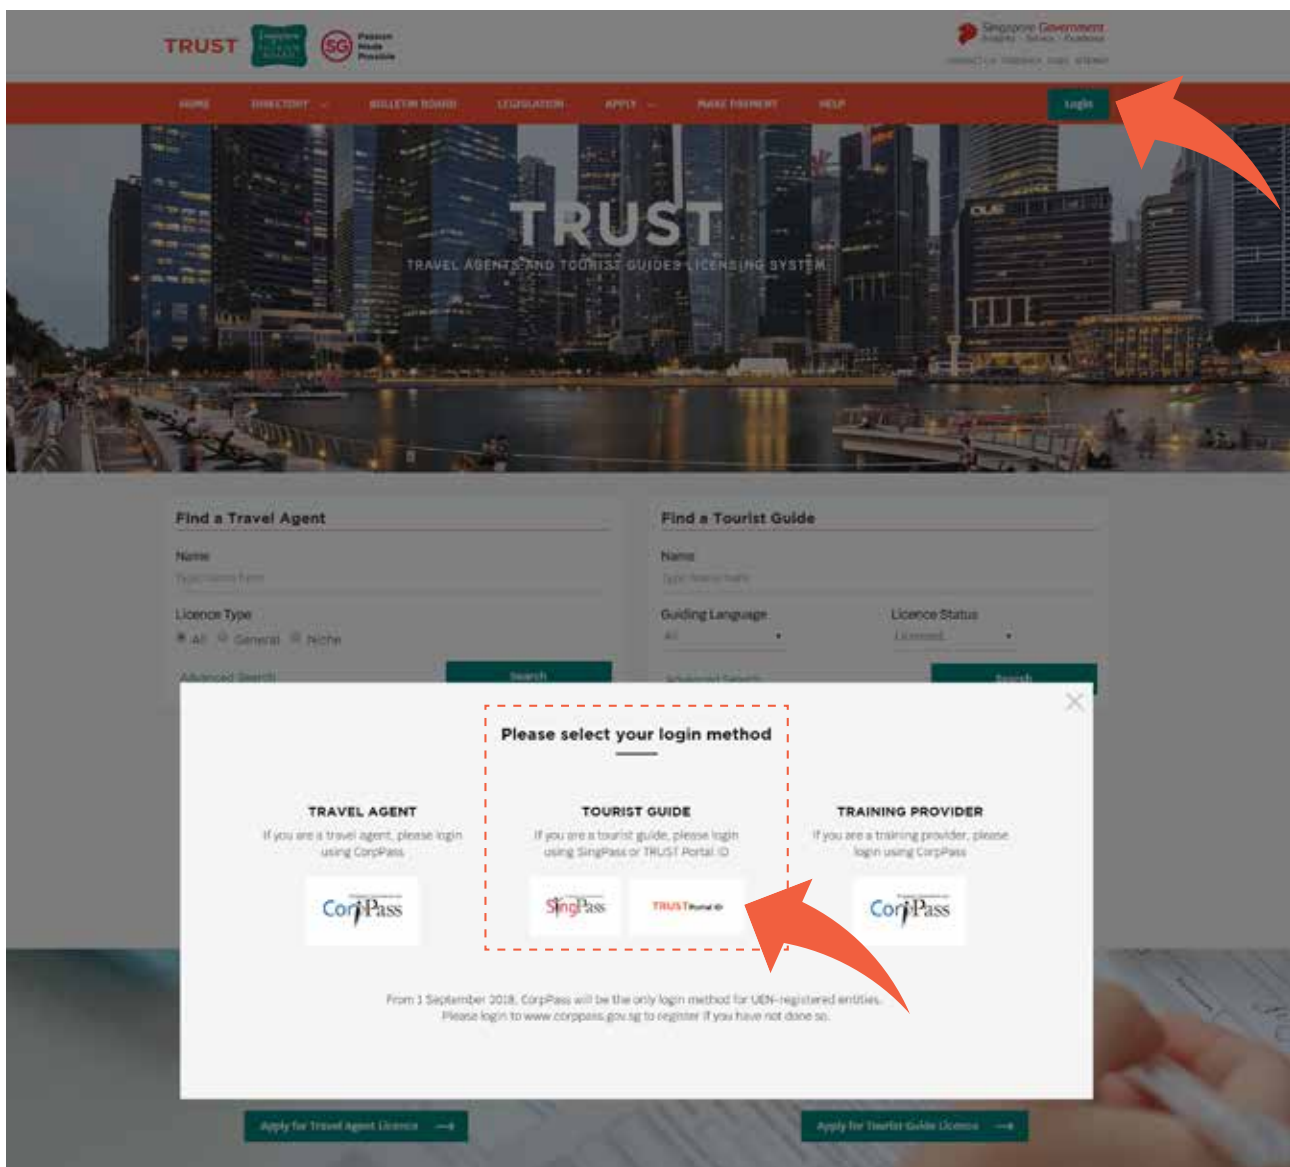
TRUST

Singapore Government

HOME DIRECTORY BULLETIN BOARD LEGISLATION APPLY MAKE PAYMENT HELP

Login

TRUST

TRAVEL AGENTS AND TOURIST GUIDES LICENSING SYSTEM

Find a Travel Agent

Name

Licence Type

All General Niche

Advanced Search

Search

Find a Tourist Guide

Name

Guiding Language

All

Licence Status

Licensed

Advanced Search

Search

Please select your login method

TRAVEL AGENT

If you are a travel agent, please login using CorpPass

CorpPass

TOURIST GUIDE

If you are a tourist guide, please login using SingPass or TRUST Portal ID

SingPass

TRUST Portal ID

TRAINING PROVIDER

If you are a training provider, please login using CorpPass

CorpPass

From 1 September 2018, CorpPass will be the only login method for UEN-registered entities. Please login to www.corppass.gov.sg to register if you have not done so.

Apply for Travel Agent Licence

Apply for Tourist Guide Licence